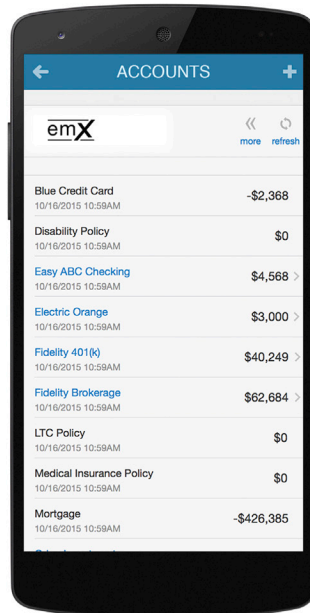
ACCOUNTS

emX

more refresh

Blue Credit Card
10/16/2015 10:59AM
-$2,368

Disability Policy
10/16/2015 10:59AM
$0

Easy ABC Checking
10/16/2015 10:59AM
$4,568

Electric Orange
10/16/2015 10:59AM
$3,000

Fidelity 401(k)
10/16/2015 10:59AM
$40,249

Fidelity Brokerage
10/16/2015 10:59AM
$62,684

LTC Policy
10/16/2015 10:59AM
$0

Medical Insurance Policy
10/16/2015 10:59AM
$0

Mortgage
10/16/2015 10:59AM
-$426,385

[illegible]